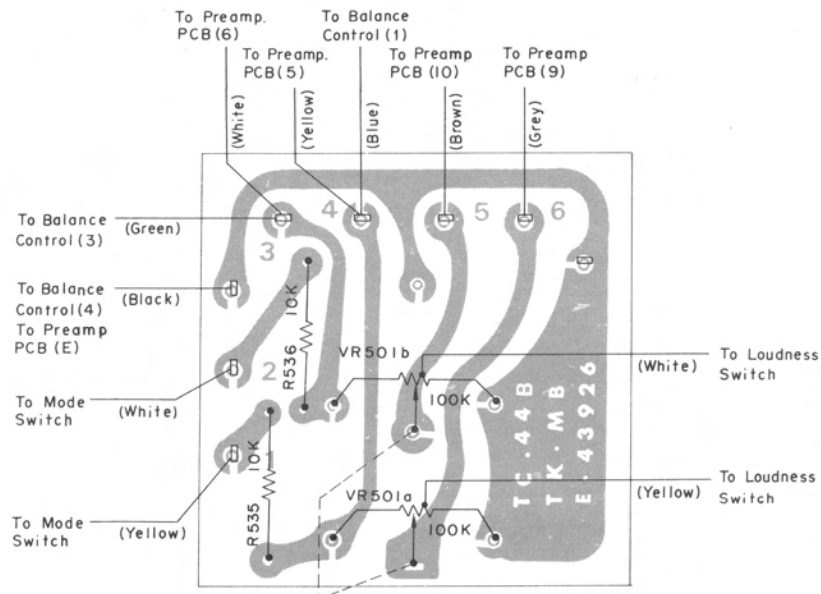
To Preamp. PCB (6)

To Balance Control (1)

To Preamp. PCB (5)

To Preamp PCB (10)

To Preamp PCB (9)

(White)

(Yellow)

(Blue)

(Brown)

(Grey)

To Balance Control (3)

(Green)

4

5

6

3

To Balance Control (4)

(Black)

To Preamp PCB (E)

10K

R536

VR501b

To Loudness Switch

(White)

2

100K

To Mode Switch

(White)

TC·44B

TK·MB

E·43926

10K

1

To Loudness Switch

(Yellow)

VR501a

To Mode Switch

(Yellow)

R535

100K